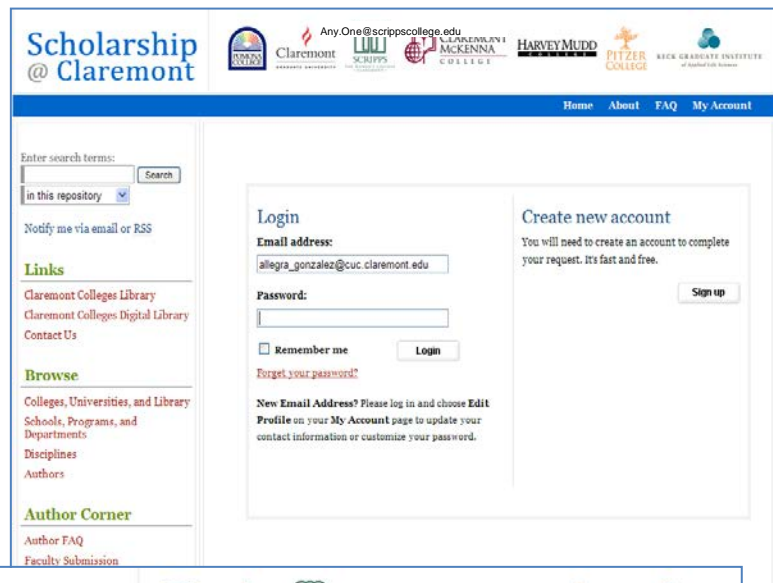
Scholarship @ Claremont

Any.One@scrippscollege.edu

POMONA COLLEGE Claremont GRADUATE UNIVERSITY SCRIPPS CLAREMONT McKENNA COLLEGE HARVEY MUDD COLLEGE PITZER COLLEGE KECK GRADUATE INSTITUTE of Applied Life Sciences

Home About FAQ My Account

Enter search terms:
Search
in this repository

Notify me via email or RSS

Links
Claremont Colleges Library
Claremont Colleges Digital Library
Contact Us

Browse
Colleges, Universities, and Library
Schools, Programs, and Departments
Disciplines
Authors

Author Corner
Author FAQ
Faculty Submission

Login
Email address:
allegra_gonzalez@cuc.claremont.edu
Password:
Remember me
Login
Forget your password?

New Email Address? Please log in and choose Edit Profile on your My Account page to update your contact information or customize your password.

Create new account
You will need to create an account to complete your request. It's fast and free.
Sign up